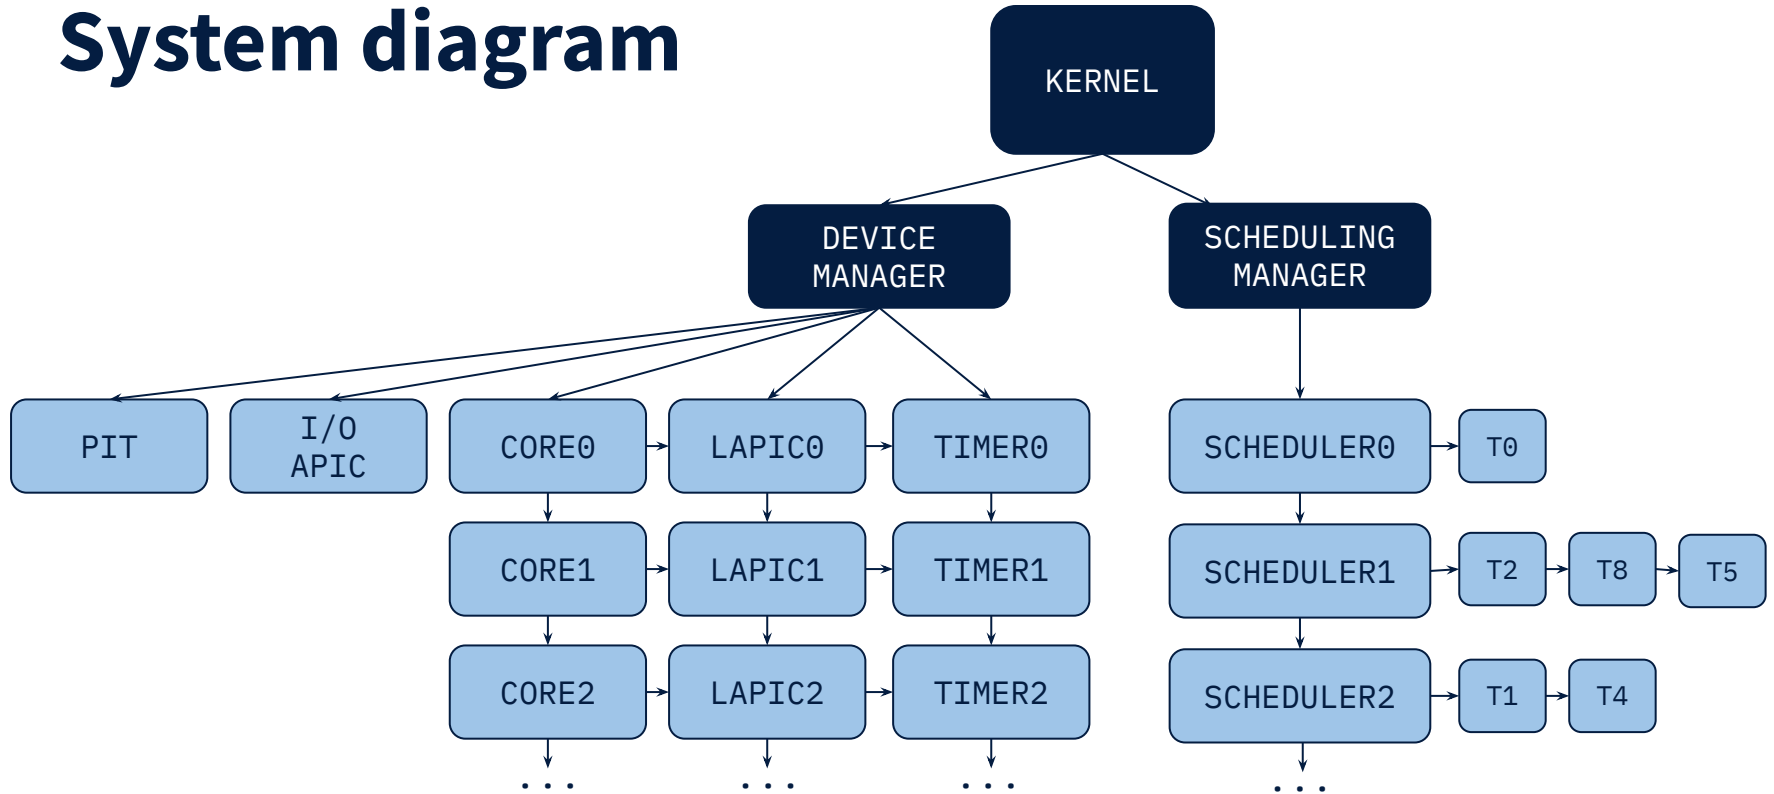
System diagram

KERNEL

DEVICE MANAGER

SCHEDULING MANAGER

PIT

I/O APIC

CORE0

LAPIC0

TIMER0

SCHEDULER0

T0

CORE1

LAPIC1

TIMER1

SCHEDULER1

T2

T8

T5

CORE2

LAPIC2

TIMER2

SCHEDULER2

T1

T4

...

...

...

...